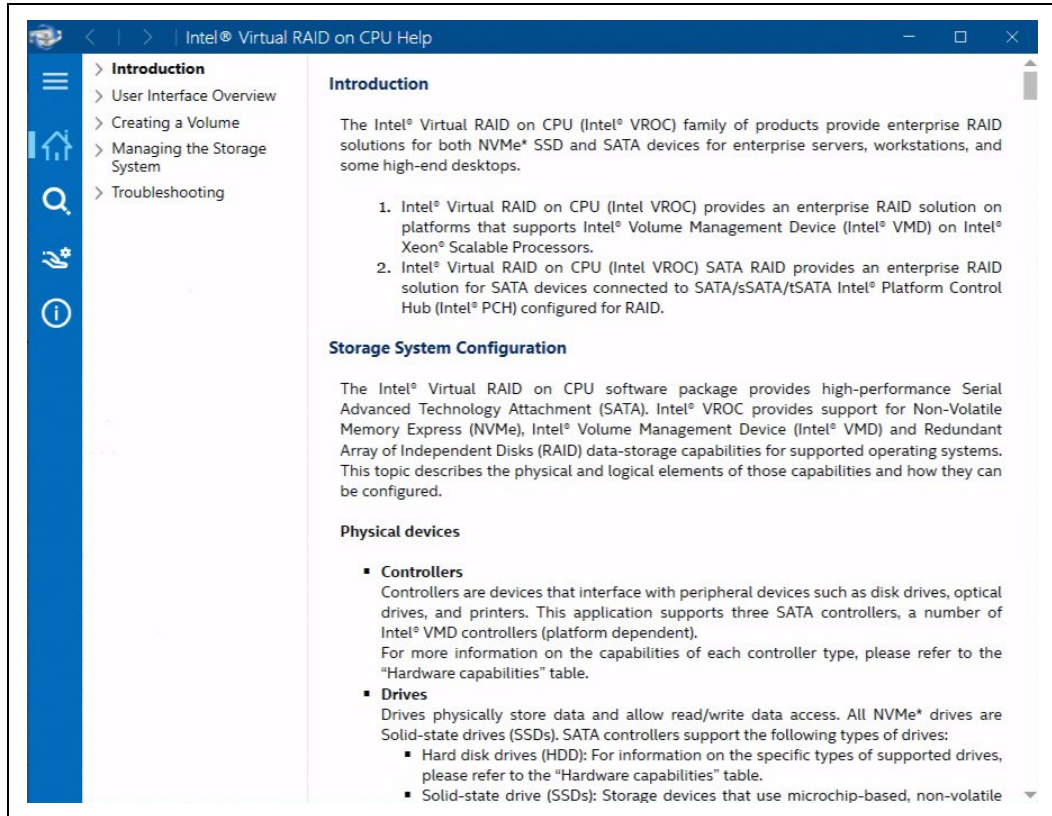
Intel® Virtual RAID on CPU Help

> Introduction
> User Interface Overview
> Creating a Volume
> Managing the Storage System
> Troubleshooting

Introduction

The Intel® Virtual RAID on CPU (Intel® VROC) family of products provide enterprise RAID solutions for both NVMe* SSD and SATA devices for enterprise servers, workstations, and some high-end desktops.

1. Intel® Virtual RAID on CPU (Intel VROC) provides an enterprise RAID solution on platforms that supports Intel® Volume Management Device (Intel® VMD) on Intel® Xeon® Scalable Processors.
2. Intel® Virtual RAID on CPU (Intel VROC) SATA RAID provides an enterprise RAID solution for SATA devices connected to SATA/sSATA/tSATA Intel® Platform Control Hub (Intel® PCH) configured for RAID.

Storage System Configuration

The Intel® Virtual RAID on CPU software package provides high-performance Serial Advanced Technology Attachment (SATA). Intel® VROC provides support for Non-Volatile Memory Express (NVMe), Intel® Volume Management Device (Intel® VMD) and Redundant Array of Independent Disks (RAID) data-storage capabilities for supported operating systems. This topic describes the physical and logical elements of those capabilities and how they can be configured.

Physical devices

- Controllers
Controllers are devices that interface with peripheral devices such as disk drives, optical drives, and printers. This application supports three SATA controllers, a number of Intel® VMD controllers (platform dependent).
For more information on the capabilities of each controller type, please refer to the "Hardware capabilities" table.
- Drives
Drives physically store data and allow read/write data access. All NVMe* drives are Solid-state drives (SSDs). SATA controllers support the following types of drives:
  - Hard disk drives (HDD): For information on the specific types of supported drives, please refer to the "Hardware capabilities" table.
  - Solid-state drive (SSDs): Storage devices that use microchip-based, non-volatile